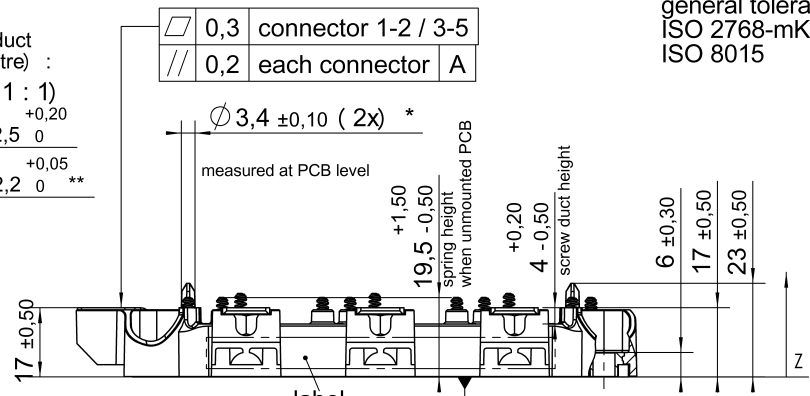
duct
tre) :
1 : 1)
$^{+0,20}_{0}$
2,5
$^{+0,05}_{0}$
2,2 **

| ⏥ | 0,3 | connector 1-2 / 3-5 | |
|---|---|---|---|
| // | 0,2 | each connector | A |

general tolera
ISO 2768-mK
ISO 8015

$\varnothing$ 3,4 ±0,10 ( 2x) *

measured at PCB level

19,5 $^{+1,50}_{-0,50}$
spring height when unmounted PCB

4 $^{+0,20}_{-0,50}$
screw duct height

6 ±0,30
17 ±0,50
23 ±0,50

17 ±0,50

Z

label